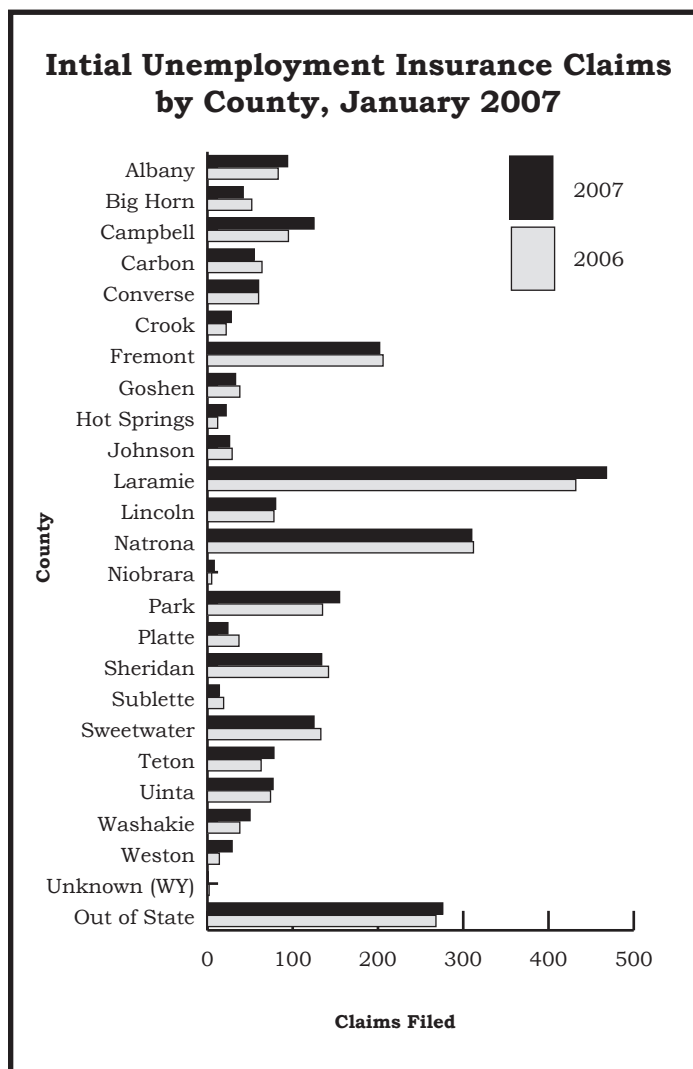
Intial Unemployment Insurance Claims by County, January 2007

2007
2006

County

Albany
Big Horn
Campbell
Carbon
Converse
Crook
Fremont
Goshen
Hot Springs
Johnson
Laramie
Lincoln
Natrona
Niobrara
Park
Platte
Sheridan
Sublette
Sweetwater
Teton
Uinta
Washakie
Weston
Unknown (WY)
Out of State

0
100
200
300
400
500

Claims Filed